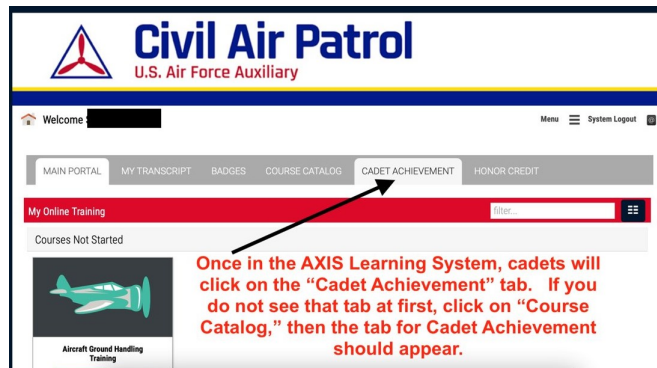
Civil Air Patrol
U.S. Air Force Auxiliary

Welcome S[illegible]

Menu System Logout

MAIN PORTAL MY TRANSCRIPT BADGES COURSE CATALOG CADET ACHIEVEMENT HONOR CREDIT

My Online Training

filter...

Courses Not Started

Aircraft Ground Handling Training

Once in the AXIS Learning System, cadets will click on the "Cadet Achievement" tab. If you do not see that tab at first, click on "Course Catalog," then the tab for Cadet Achievement should appear.